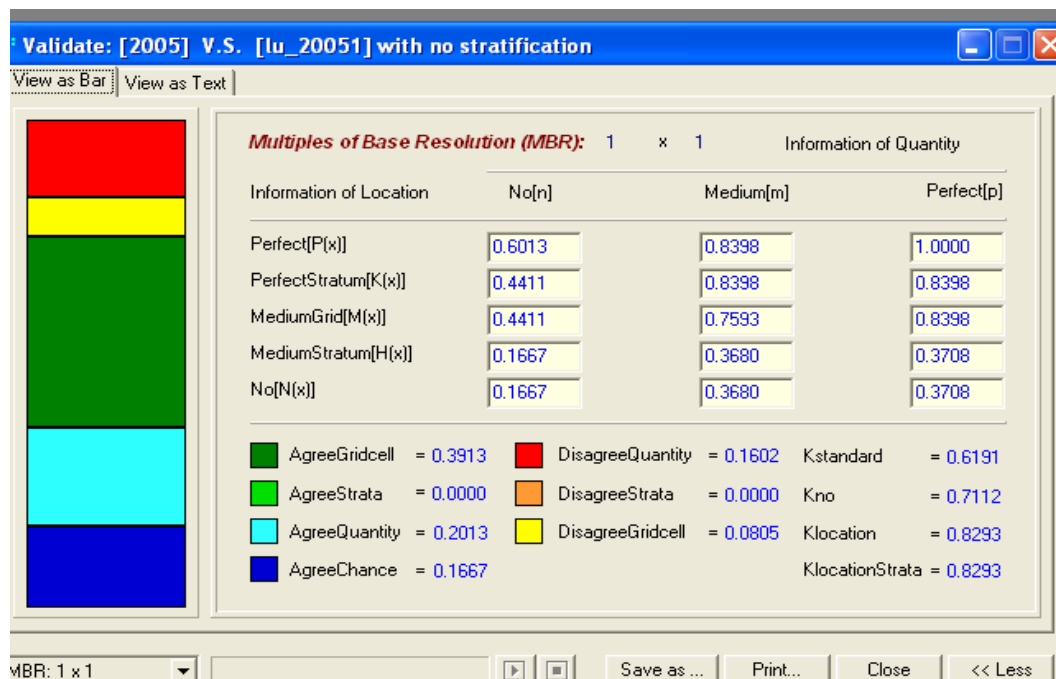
Validate: [2005] V.S. [lu_20051] with no stratification

View as Bar | View as Text

Multiples of Base Resolution (MBR): 1 x 1 Information of Quantity

| Information of Location | No[n] | Medium[m] | Perfect[p] |
|---|---|---|---|
| Perfect[P(x)] | 0.6013 | 0.8398 | 1.0000 |
| PerfectStratum[K(x)] | 0.4411 | 0.8398 | 0.8398 |
| MediumGrid[M(x)] | 0.4411 | 0.7593 | 0.8398 |
| MediumStratum[H(x)] | 0.1667 | 0.3680 | 0.3708 |
| No[N(x)] | 0.1667 | 0.3680 | 0.3708 |

AgreeGridcell = 0.3913
AgreeStrata = 0.0000
AgreeQuantity = 0.2013
AgreeChance = 0.1667
DisagreeQuantity = 0.1602
DisagreeStrata = 0.0000
DisagreeGridcell = 0.0805
Kstandard = 0.6191
Kno = 0.7112
Klocation = 0.8293
KlocationStrata = 0.8293

MBR: 1 x 1
Save as ... Print... Close << Less